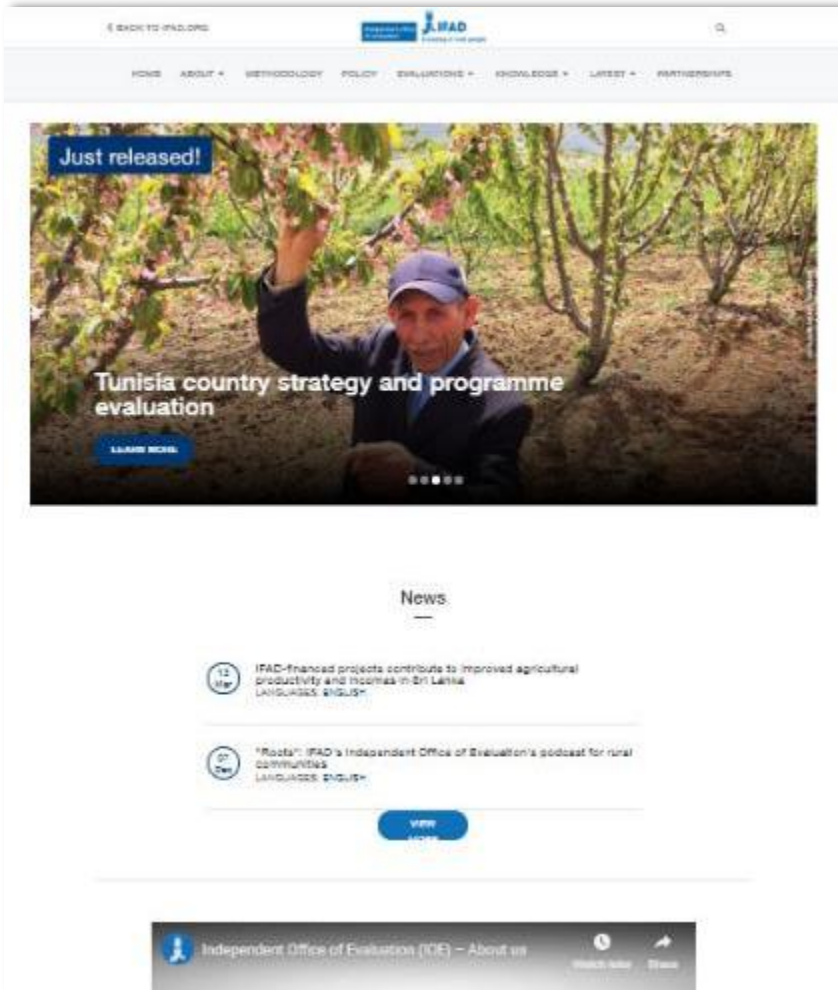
< BACK TO IFAD.ORG

IFAD

HOME ABOUT ▾ METHODOLOGY POLICY EVALUATIONS ▾ KNOWLEDGE ▾ LATEST ▾ PARTNERSHIPS

Just released!

Tunisia country strategy and programme evaluation

LEARN MORE

News

12 Mar IFAD-financed projects contribute to improved agricultural productivity and incomes in Sri Lanka
LANGUAGES: ENGLISH

01 Dec "Roots": IFAD's Independent Office of Evaluation's podcast for rural communities
LANGUAGES: ENGLISH

VIEW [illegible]

Independent Office of Evaluation (IOE) – About us

Watch later Share